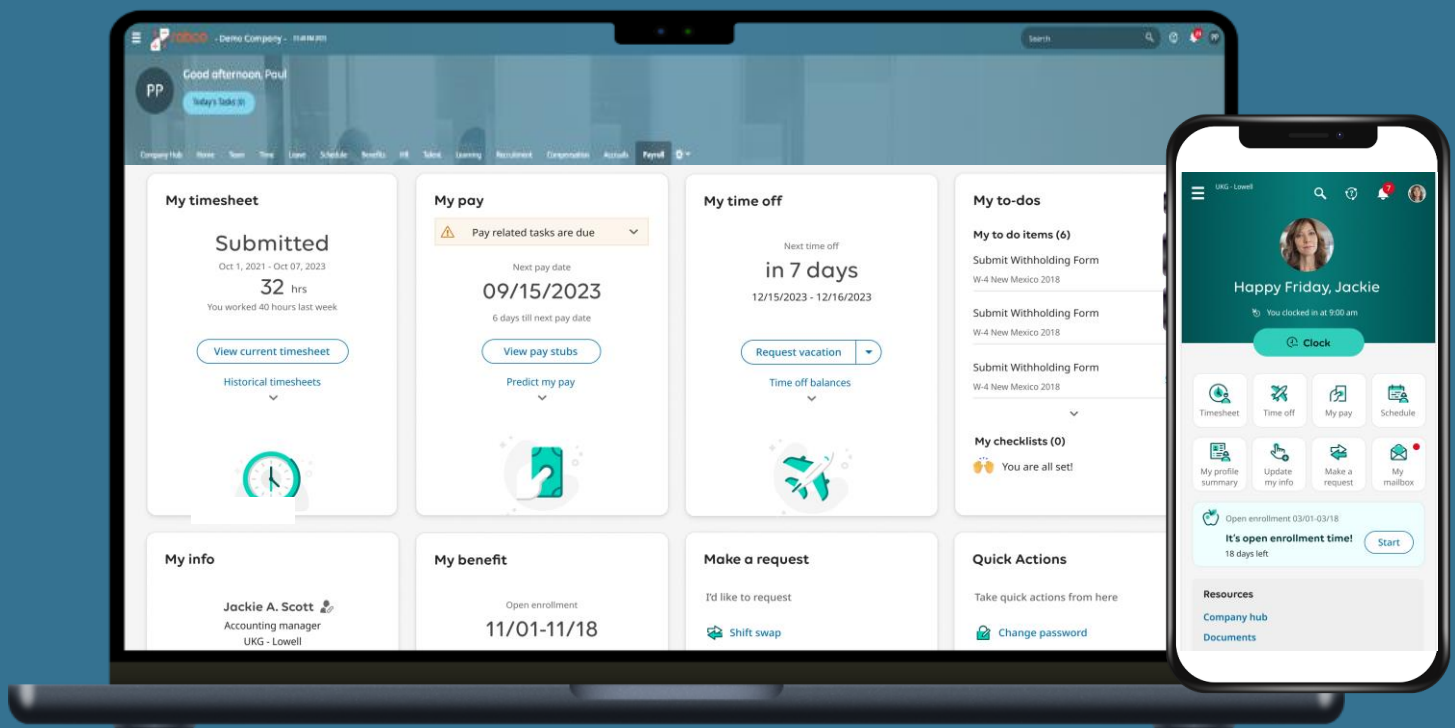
roboo - Demo Company - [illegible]

Search

Good afternoon, Paul

PP

Today's Tasks (6)

Company Hub Home Team Time Leave Schedule Benefits HR Talent Learning Recruitment Compensation Accruals Payroll

My timesheet

Submitted

Oct 1, 2021 - Oct 07, 2023

32 hrs

You worked 40 hours last week

View current timesheet

Historical timesheets

My pay

Pay related tasks are due

Next pay date

09/15/2023

6 days till next pay date

View pay stubs

Predict my pay

My time off

Next time off

in 7 days

12/15/2023 - 12/16/2023

Request vacation

Time off balances

My to-dos

My to do items (6)

Submit Withholding Form

W-4 New Mexico 2018

Submit Withholding Form

W-4 New Mexico 2018

Submit Withholding Form

W-4 New Mexico 2018

My checklists (0)

You are all set!

My info

Jackie A. Scott

Accounting manager

UKG - Lowell

My benefit

Open enrollment

11/01-11/18

Make a request

I'd like to request

Shift swap

Quick Actions

Take quick actions from here

Change password

UKG - Lowell

7

Happy Friday, Jackie

You clocked in at 9:00 am

Clock

Timesheet

Time off

My pay

Schedule

My profile summary

Update my info

Make a request

My mailbox

Open enrollment 03/01-03/18

It's open enrollment time!

18 days left

Start

Resources

Company hub

Documents